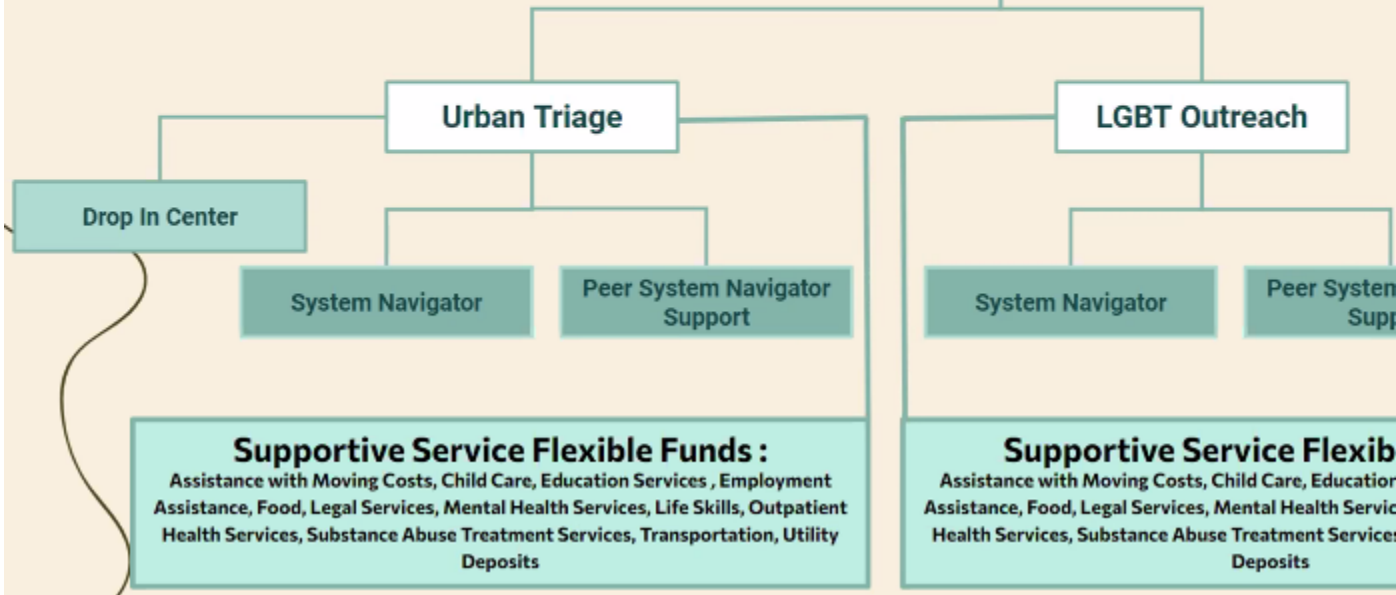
Urban Triage

LGBT Outreach

Drop In Center

System Navigator

Peer System Navigator Support

System Navigator

Peer Systen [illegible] Supp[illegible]

Supportive Service Flexible Funds :

Assistance with Moving Costs, Child Care, Education Services , Employment Assistance, Food, Legal Services, Mental Health Services, Life Skills, Outpatient Health Services, Substance Abuse Treatment Services, Transportation, Utility Deposits

Supportive Service Flexib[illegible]

Assistance with Moving Costs, Child Care, Educatior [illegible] Assistance, Food, Legal Services, Mental Health Servic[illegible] Health Services, Substance Abuse Treatment Services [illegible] Deposits